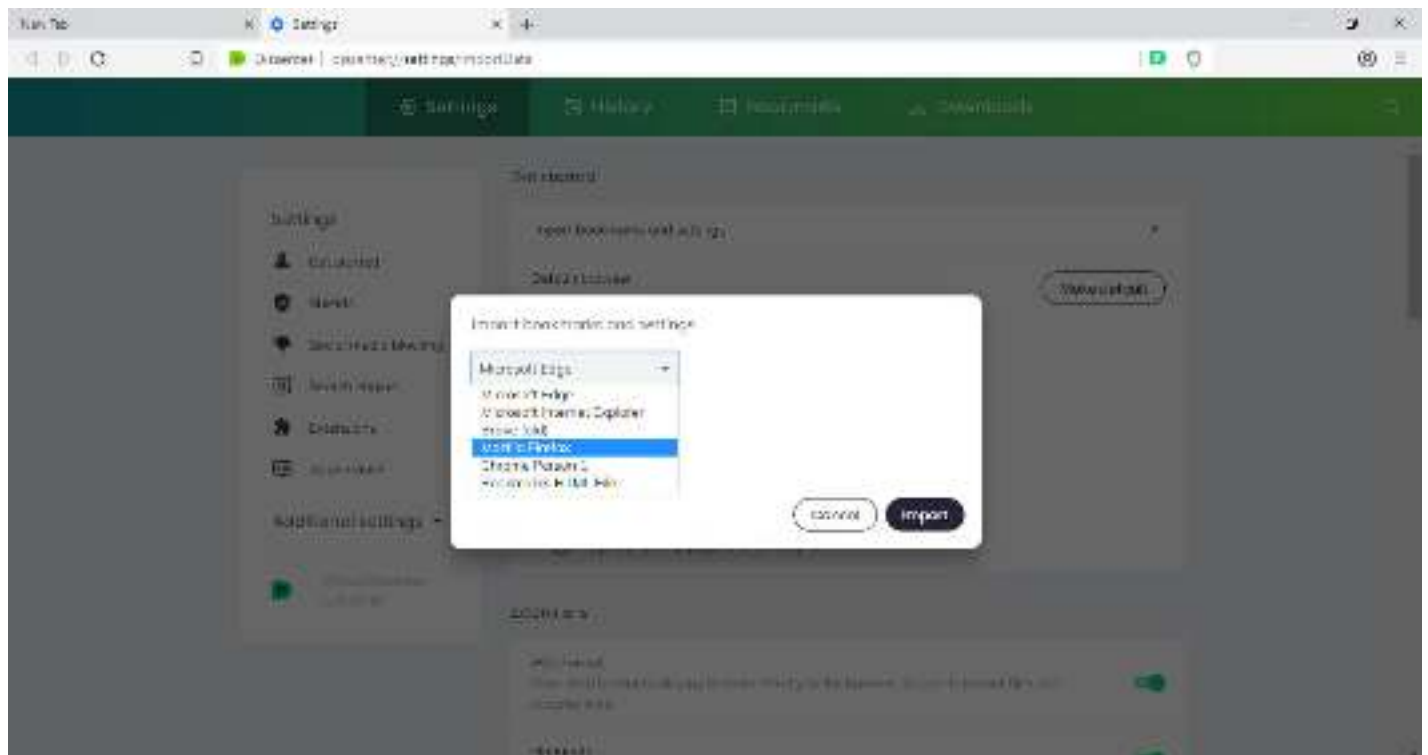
New Tab
Settings
Dissenter | dissenter://settings/importData

Settings
History
Bookmarks
Downloads

Get started

Settings
Get started
Shields
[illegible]
Search engine
Extensions
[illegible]
Additional settings

Import bookmarks and settings

Default browser
Make default

Import bookmarks and settings

Microsoft Edge
Microsoft Edge
Microsoft Internet Explorer
Brave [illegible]
Mozilla Firefox
Chrome Persona 1
Bookmarks HTML File

Cancel
Import

Extensions